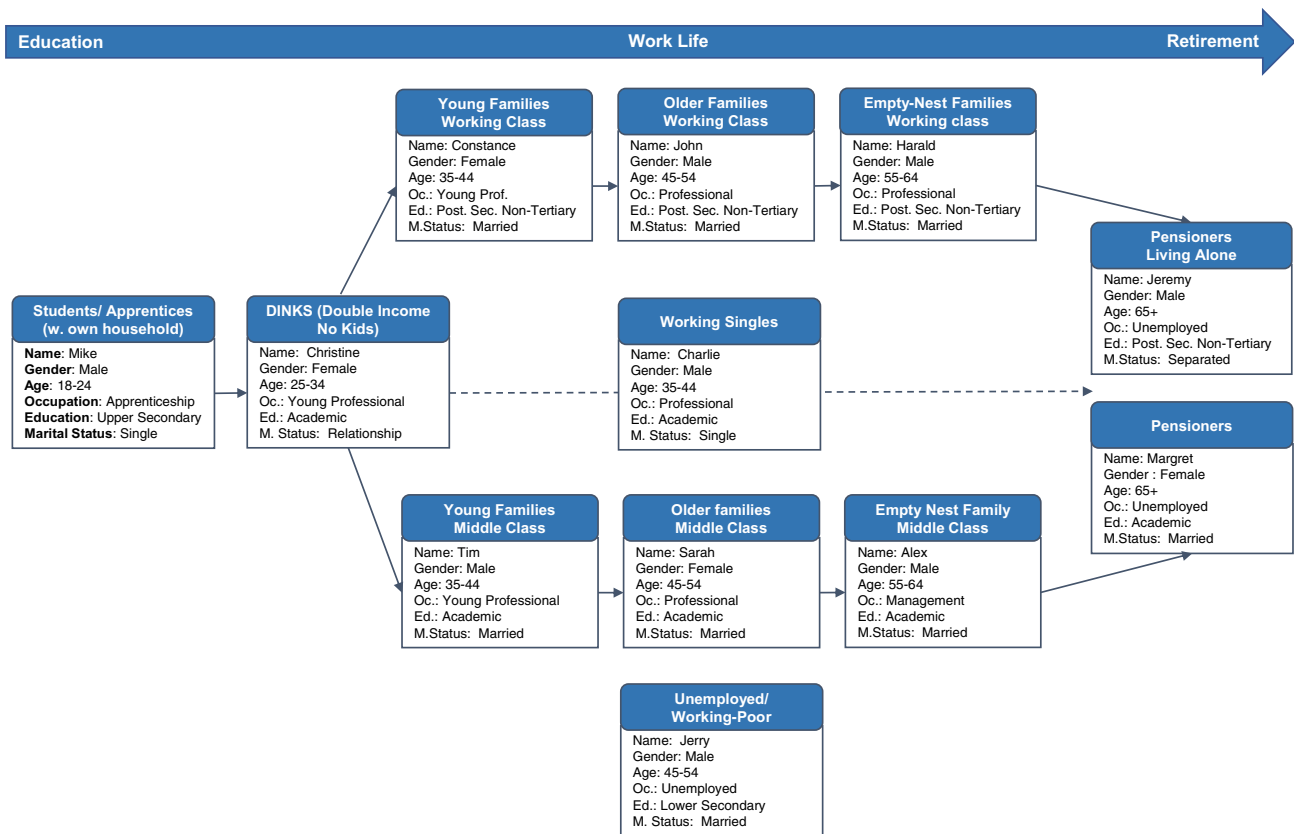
Education
Work Life
Retirement

Students/ Apprentices (w. own household)
Name: Mike
Gender: Male
Age: 18-24
Occupation: Apprenticeship
Education: Upper Secondary
Marital Status: Single

DINKS (Double Income No Kids)
Name: Christine
Gender: Female
Age: 25-34
Oc.: Young Professional
Ed.: Academic
M. Status: Relationship

Young Families Working Class
Name: Constance
Gender: Female
Age: 35-44
Oc.: Young Prof.
Ed.: Post. Sec. Non-Tertiary
M.Status: Married

Older Families Working Class
Name: John
Gender: Male
Age: 45-54
Oc.: Professional
Ed.: Post. Sec. Non-Tertiary
M.Status: Married

Empty-Nest Families Working class
Name: Harald
Gender: Male
Age: 55-64
Oc.: Professional
Ed.: Post. Sec. Non-Tertiary
M.Status: Married

Pensioners Living Alone
Name: Jeremy
Gender: Male
Age: 65+
Oc.: Unemployed
Ed.: Post. Sec. Non-Tertiary
M.Status: Separated

Working Singles
Name: Charlie
Gender: Male
Age: 35-44
Oc.: Professional
Ed.: Academic
M. Status: Single

Pensioners
Name: Margret
Gender : Female
Age: 65+
Oc.: Unemployed
Ed.: Academic
M.Status: Married

Young Families Middle Class
Name: Tim
Gender: Male
Age: 35-44
Oc.: Young Professional
Ed.: Academic
M.Status: Married

Older families Middle Class
Name: Sarah
Gender: Female
Age: 45-54
Oc.: Professional
Ed.: Academic
M.Status: Married

Empty Nest Family Middle Class
Name: Alex
Gender: Male
Age: 55-64
Oc.: Management
Ed.: Academic
M.Status: Married

Unemployed/ Working-Poor
Name: Jerry
Gender: Male
Age: 45-54
Oc.: Unemployed
Ed.: Lower Secondary
M. Status: Married